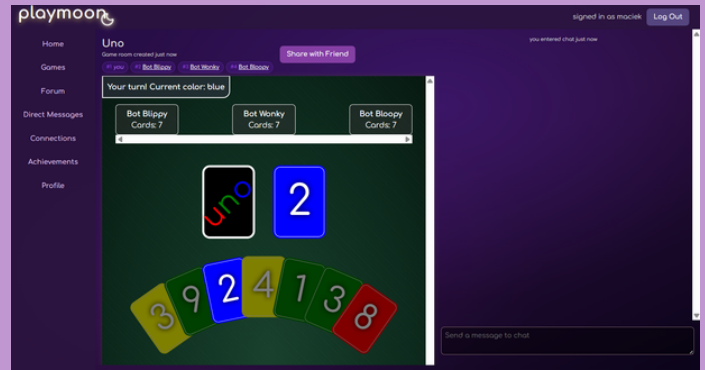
playmoon

signed in as maciek Log Out

Home
Games
Forum
Direct Messages
Connections
Achievements
Profile

Uno
Game room created just now

Share with Friend

#1 you #2 Bot Blippy #3 Bot Wonky #4 Bot Bloopy

Your turn! Current color: blue

Bot Blippy
Cards: 7

Bot Wonky
Cards: 7

Bot Bloopy
Cards: 7

uno

2

3 9 2 4 1 3 8

you entered chat just now

Send a message to chat